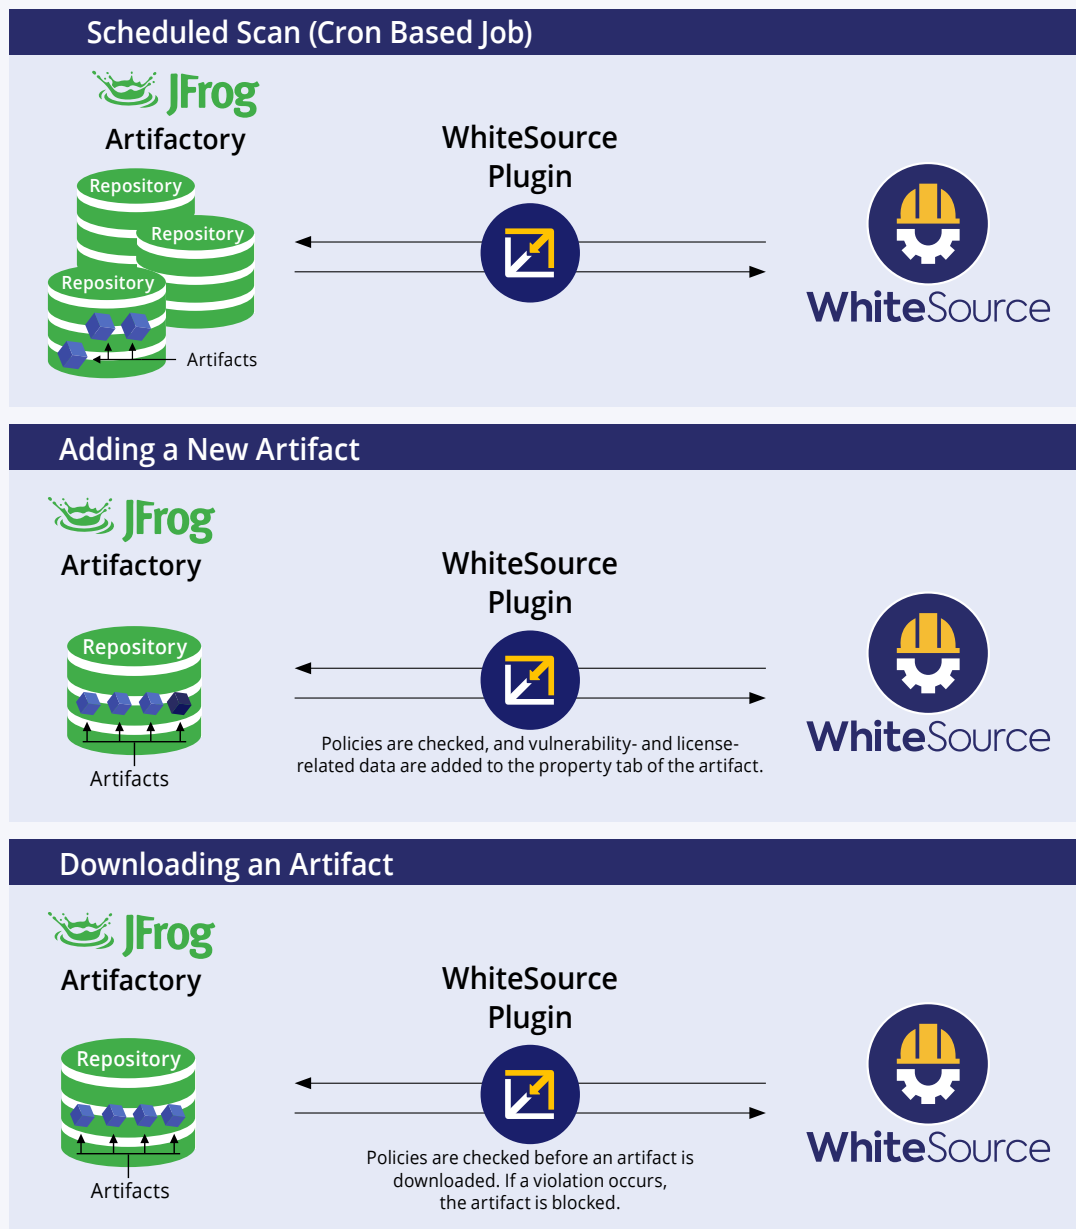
Scheduled Scan (Cron Based Job)

JFrog
Artifactory

Repository
Repository
Repository
Artifacts

WhiteSource Plugin

WhiteSource

Adding a New Artifact

JFrog
Artifactory

Repository
Artifacts

WhiteSource Plugin

Policies are checked, and vulnerability- and license-related data are added to the property tab of the artifact.

WhiteSource

Downloading an Artifact

JFrog
Artifactory

Repository
Artifacts

WhiteSource Plugin

Policies are checked before an artifact is downloaded. If a violation occurs, the artifact is blocked.

WhiteSource